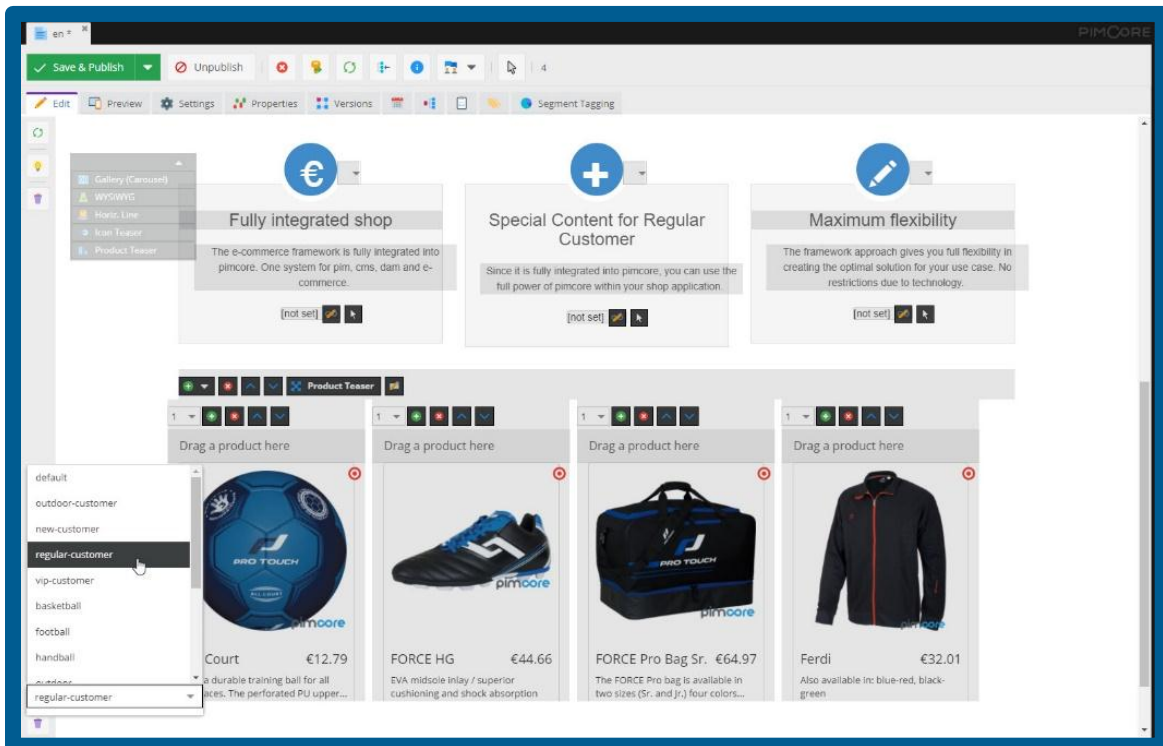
en
PIMCORE

Save & Publish
Unpublish
4

Edit
Preview
Settings
Properties
Versions
Segment Tagging

Gallery (Carousel)
WYSIWYG
Horiz. Line
Icon Teaser
Product Teaser

Fully integrated shop

The e-commerce framework is fully integrated into pimcore. One system for pim, cms, dam and e-commerce.

[not set]

Special Content for Regular Customer

Since it is fully integrated into pimcore, you can use the full power of pimcore within your shop application.

[not set]

Maximum flexibility

The framework approach gives you full flexibility in creating the optimal solution for your use case. No restrictions due to technology.

[not set]

Product Teaser

1
Drag a product here

1
Drag a product here

1
Drag a product here

1
Drag a product here

default
outdoor-customer
new-customer
regular-customer
vip-customer
basketball
football
handball
outdoor
regular-customer

PRO TOUCH
pimcore
Court €12.79
a durable training ball for all aces. The perforated PU upper...

pimcore
FORCE HG €44.66
EVA midsole inlay / superior cushioning and shock absorption

PRO TOUCH
pimcore
FORCE Pro Bag Sr. €64.97
The FORCE Pro bag is available in two sizes (Sr. and Jr.) four colors...

pimcore
Ferdi €32.01
Also available in: blue-red, black-green